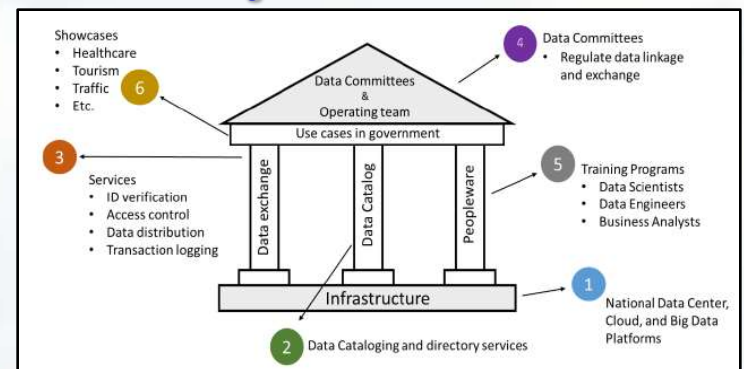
Showcases
• Healthcare
• Tourism
• Traffic
• Etc.

6

4 Data Committees
• Regulate data linkage and exchange

Data Committees & Operating team

Use cases in government

3

Services
• ID verification
• Access control
• Data distribution
• Transaction logging

Data exchange

Data Catalog

Peopleware

5 Training Programs
• Data Scientists
• Data Engineers
• Business Analysts

Infrastructure

1

National Data Center, Cloud, and Big Data Platforms

2 Data Cataloging and directory services